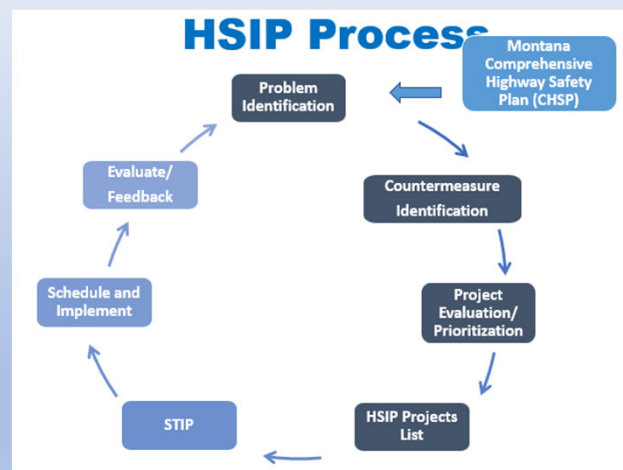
HSIP Process

Montana Comprehensive Highway Safety Plan (CHSP)

Problem Identification

Countermeasure Identification

Project Evaluation/ Prioritization

HSIP Projects List

STIP

Schedule and Implement

Evaluate/ Feedback